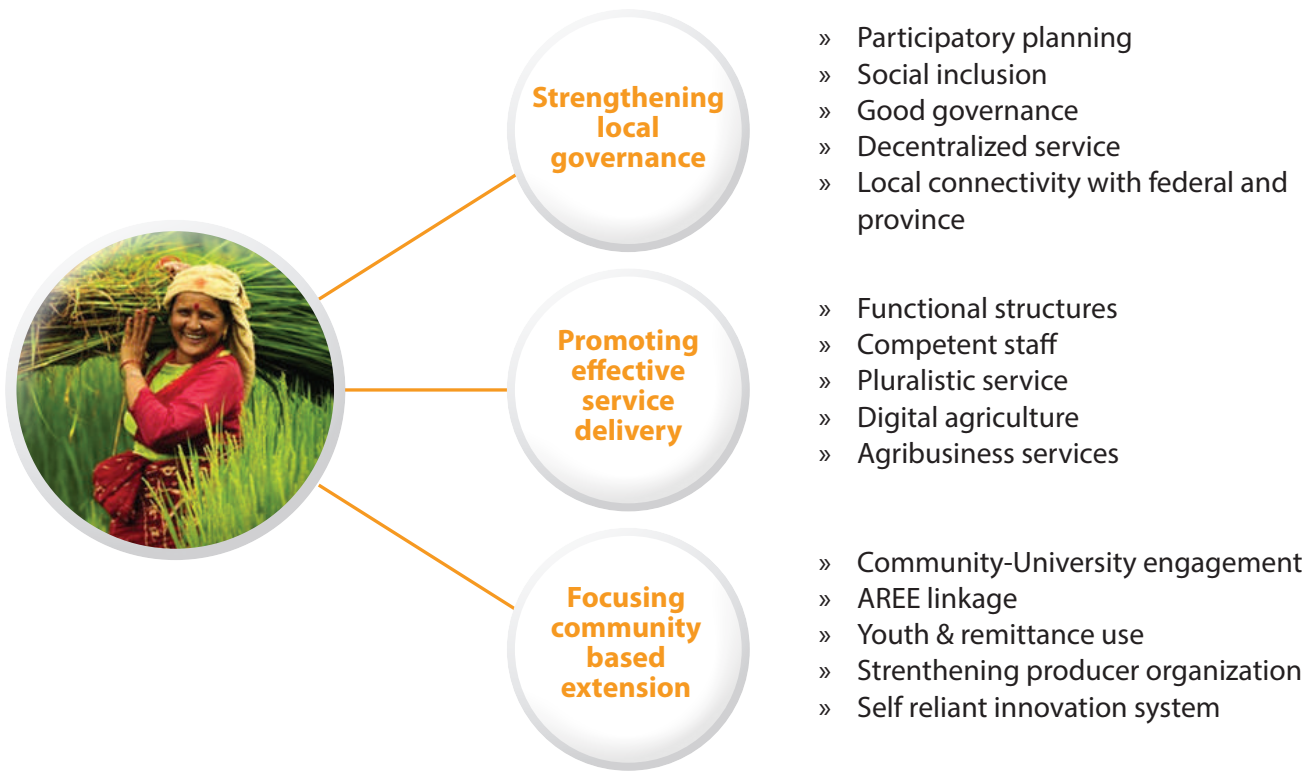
Strengthening local governance

» Participatory planning
» Social inclusion
» Good governance
» Decentralized service
» Local connectivity with federal and province

Promoting effective service delivery

» Functional structures
» Competent staff
» Pluralistic service
» Digital agriculture
» Agribusiness services

Focusing community based extension

» Community-University engagement
» AREE linkage
» Youth & remittance use
» Strenthening producer organization
» Self reliant innovation system